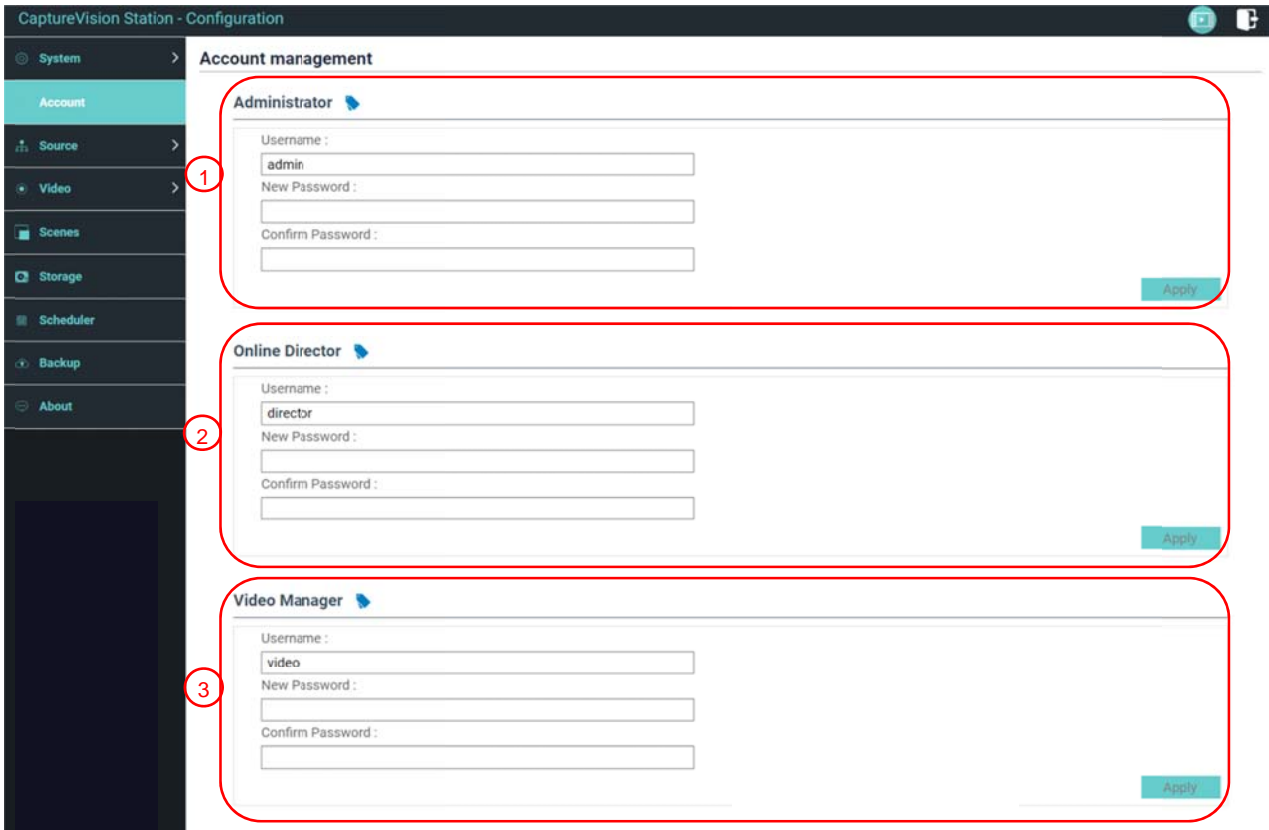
CaptureVision Station - Configuration

System
Account
Source
Video
Scenes
Storage
Scheduler
Backup
About

Account management

Administrator
Username :
admin
New Password :
Confirm Password :
Apply

1

Online Director
Username :
director
New Password :
Confirm Password :
Apply

2

Video Manager
Username :
video
New Password :
Confirm Password :
Apply

3